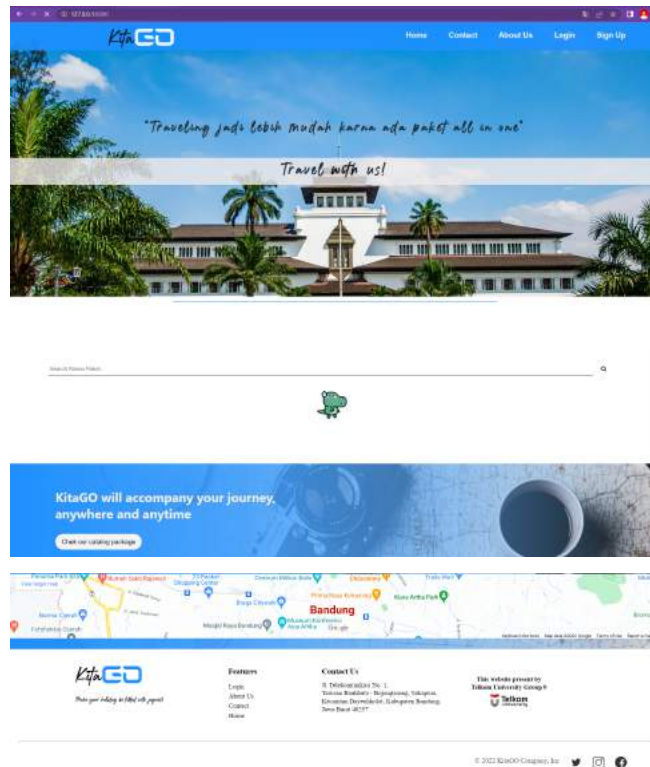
127.0.0.1:8000

KitaGO

Home Contact About Us Login Sign Up

"Traveling jadi lebih mudah karna ada paket all in one"

Travel with us!

Search Nama Paket

KitaGO will accompany your journey, anywhere and anytime

Check our catalog package

Bandung

Museum Gedung Sate

Museum Konferensi Asia Afrika

Google

Trans Studio

Alun Alun Bandung

Masjid Raya Bandung

KitaGO

Make your holiday in filled with joyment

Features
Login
About Us
Contact
Home

Contact Us
Jl. Telekomunikasi No. 1, Terusan Buahbatu - Bojongsoang, Sukapura, Kecamatan Dayeuhkolot, Kabupaten Bandung, Jawa Barat 40257

This website present by Telkom University Group 6

Telkom University

© 2022 KitaGO Company, Inc